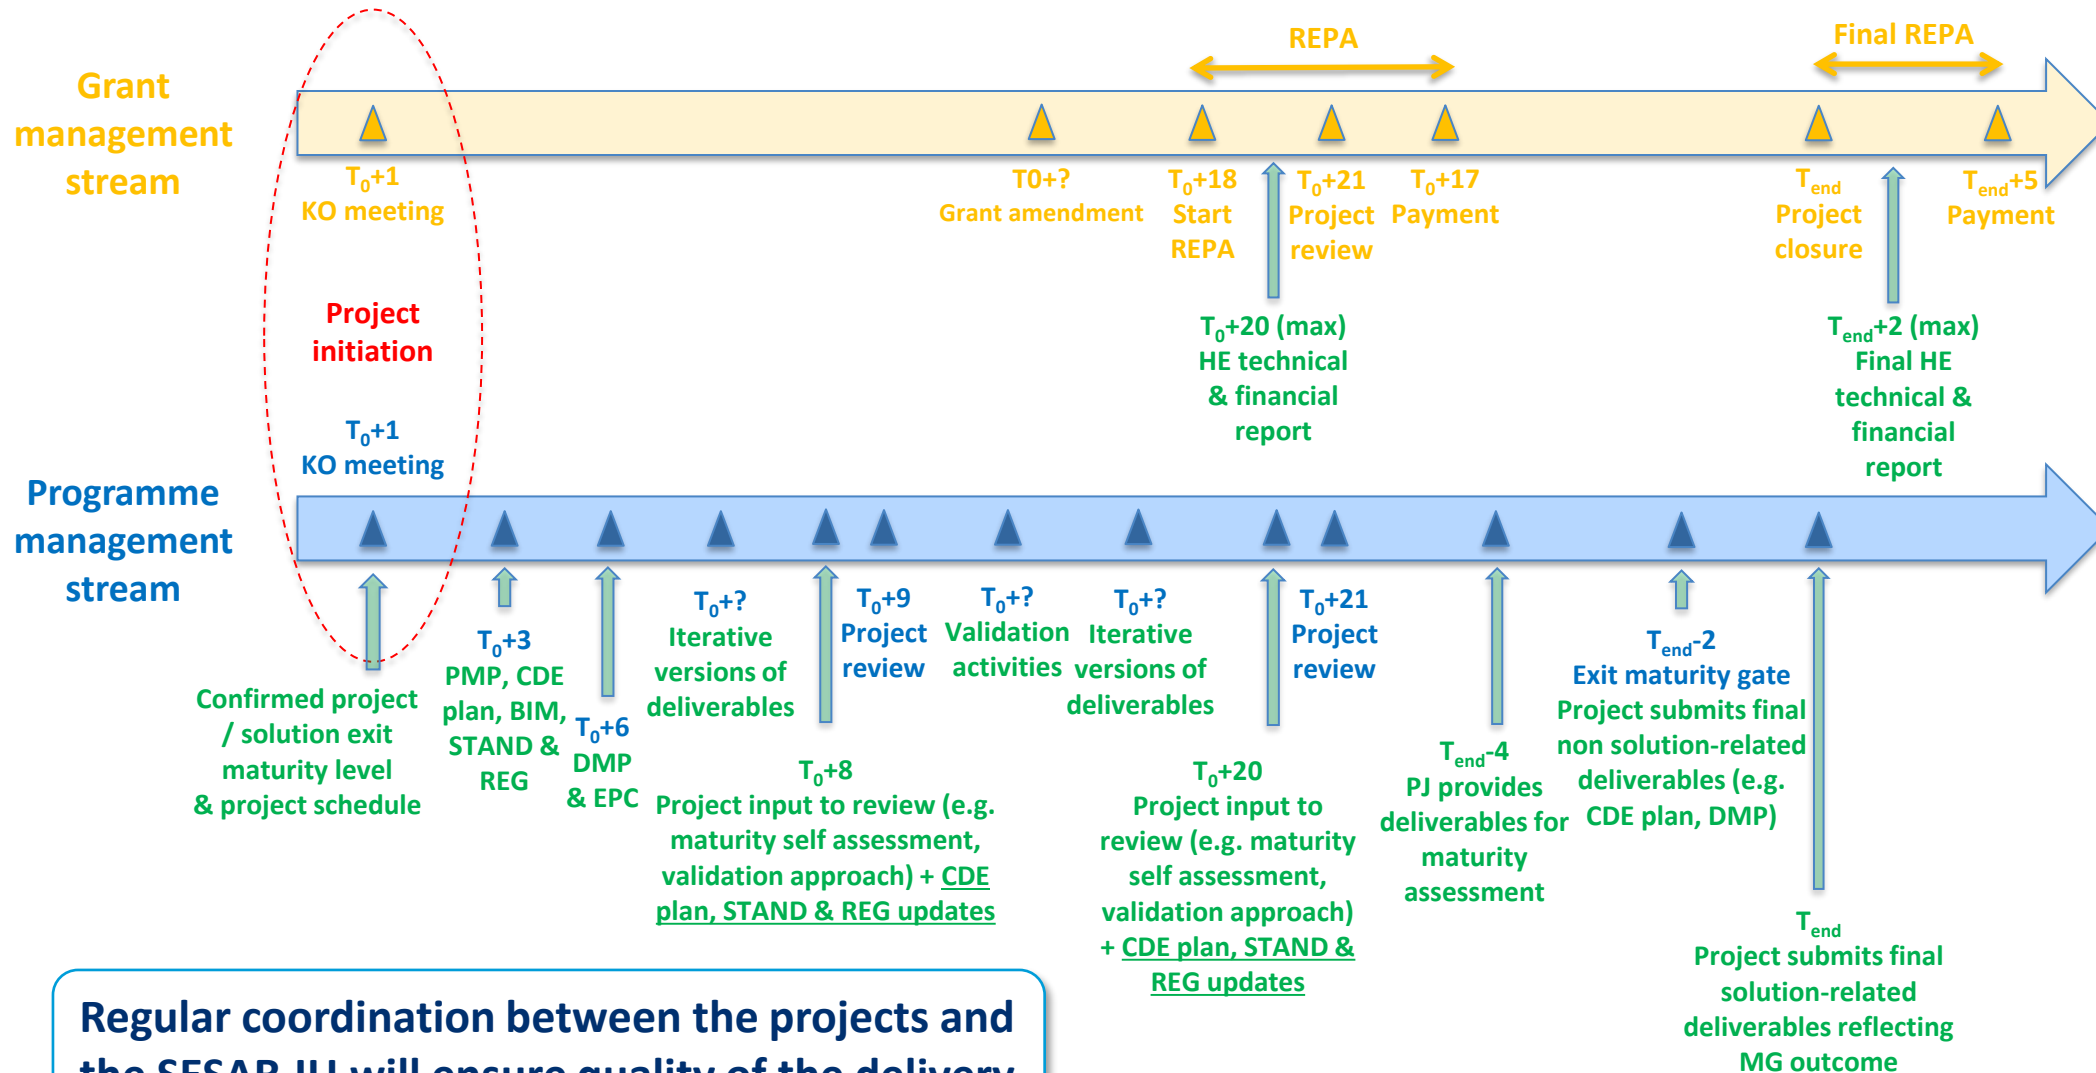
Grant management stream

REPA

Final REPA

$T_0$+1
KO meeting

T0+?
Grant amendment

$T_0$+18
Start REPA

$T_0$+21
Project review

$T_0$+17
Payment

$T_{end}$
Project closure

$T_{end}$+5
Payment

Project initiation

$T_0$+20 (max)
HE technical & financial report

$T_{end}$+2 (max)
Final HE technical & financial report

$T_0$+1
KO meeting

Programme management stream

Confirmed project / solution exit maturity level & project schedule

$T_0$+3
PMP, CDE plan, BIM, STAND & REG

$T_0$+6
DMP & EPC

$T_0$+?
Iterative versions of deliverables

$T_0$+9
Project review

$T_0$+?
Validation activities

$T_0$+?
Iterative versions of deliverables

$T_0$+21
Project review

$T_{end}$-2
Exit maturity gate
Project submits final non solution-related deliverables (e.g. CDE plan, DMP)

$T_0$+8
Project input to review (e.g. maturity self assessment, validation approach) + CDE plan, STAND & REG updates

$T_0$+20
Project input to review (e.g. maturity self assessment, validation approach) + CDE plan, STAND & REG updates

$T_{end}$-4
PJ provides deliverables for maturity assessment

$T_{end}$
Project submits final solution-related deliverables reflecting MG outcome

Regular coordination between the projects and the SESAR JU will ensure quality of the delivery